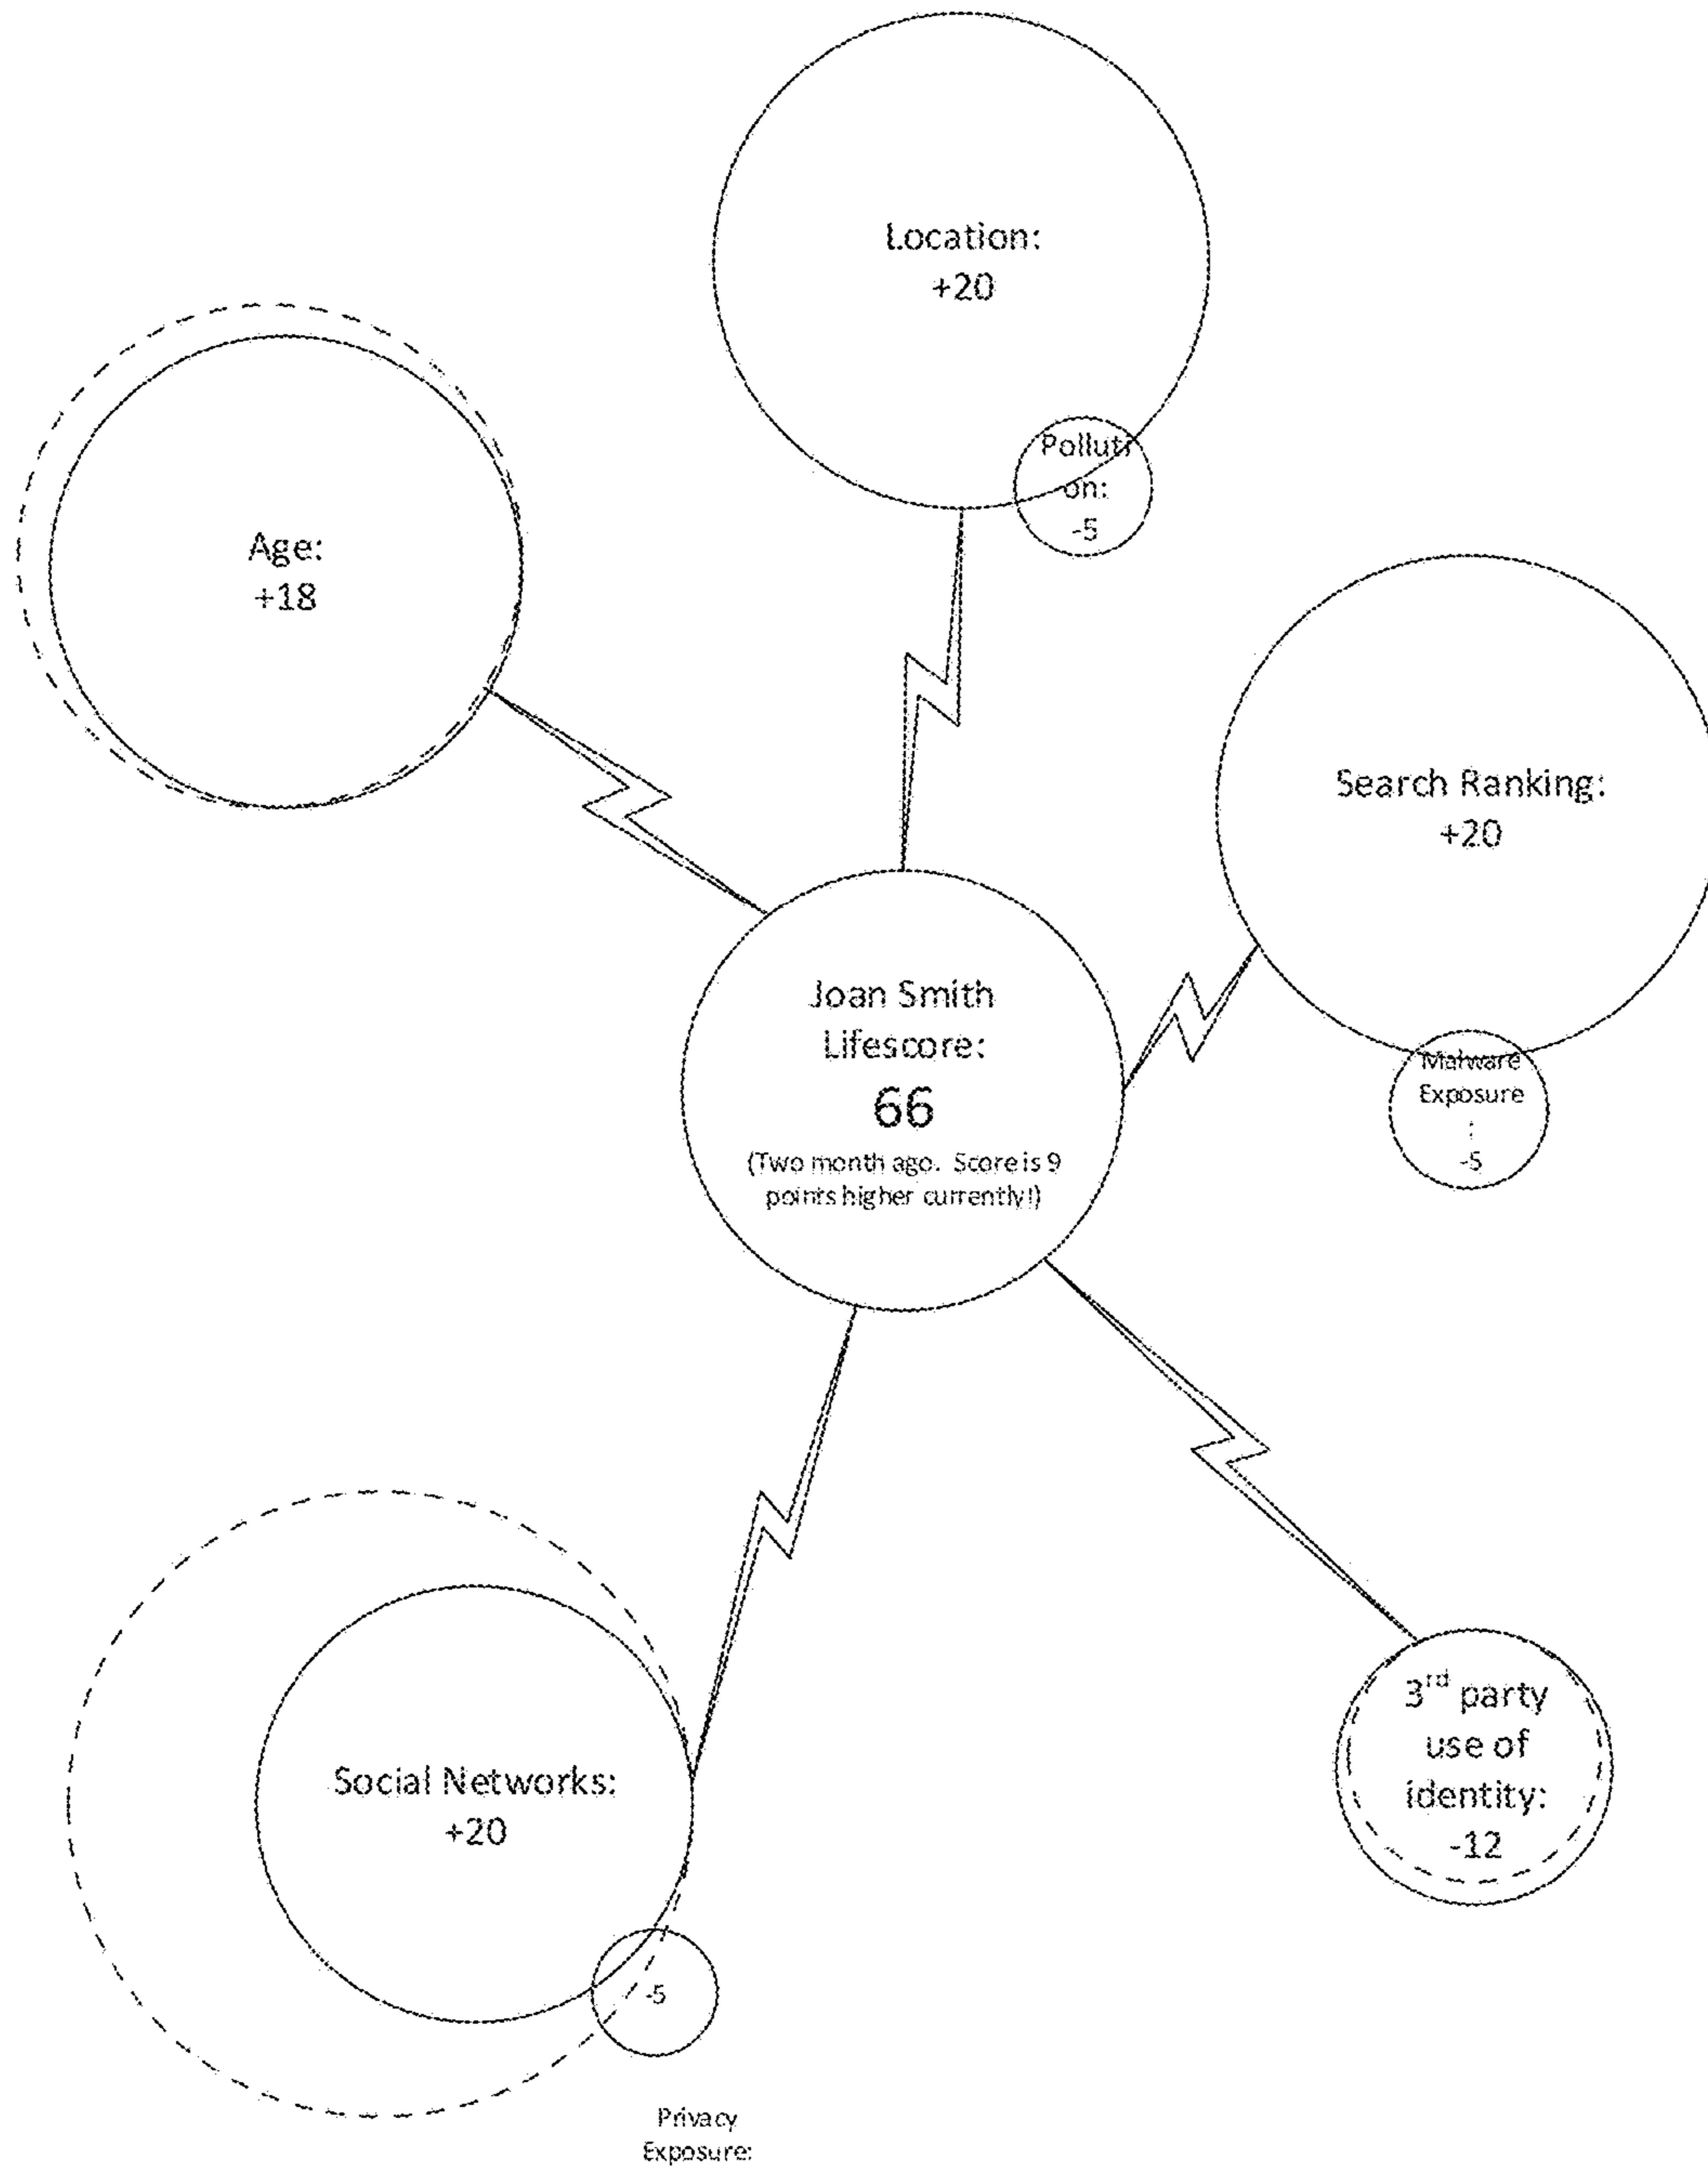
Location:
+20

Polluti
on:
-5

Age:
+18

Search Ranking:
+20

Joan Smith
Lifescore:
66
(Two month ago. Score is 9 points higher currently!)

Malware
Exposure
:
-5

3$^{rd}$ party
use of
identity:
-12

Social Networks:
+20

-5

Privacy
Exposure: